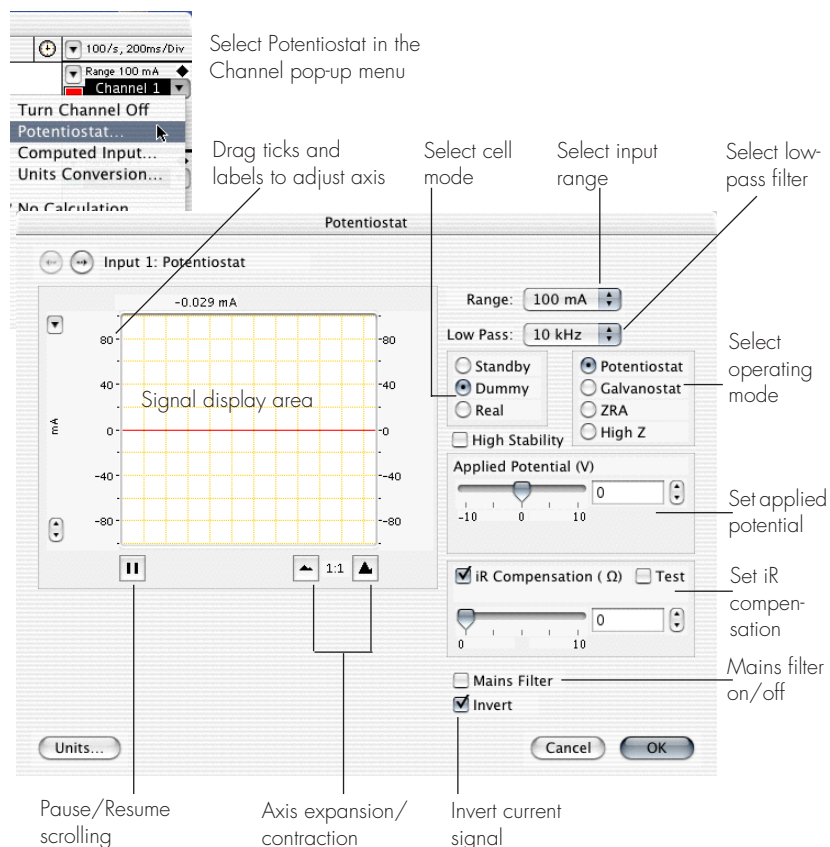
100/s, 200ms/Div

Range 100 mA

Channel 1

Turn Channel Off

Potentiostat...

Computed Input...

Units Conversion...

No Calculation

Select Potentiostat in the Channel pop-up menu

Drag ticks and labels to adjust axis

Select cell mode

Select input range

Select low-pass filter

Potentiostat

Input 1: Potentiostat

-0.029 mA

80

40

0

-40

-80

mA

Signal display area

1:1

Range: 100 mA

Low Pass: 10 kHz

Standby

Dummy

Real

Potentiostat

Galvanostat

ZRA

High Z

Select operating mode

High Stability

Applied Potential (V)

0

-10 0 10

Set applied potential

iR Compensation ( Ω)

Test

0

0 10

Set iR compensation

Mains Filter

Mains filter on/off

Invert

Units...

Cancel

OK

Pause/Resume scrolling

Axis expansion/ contraction

Invert current signal